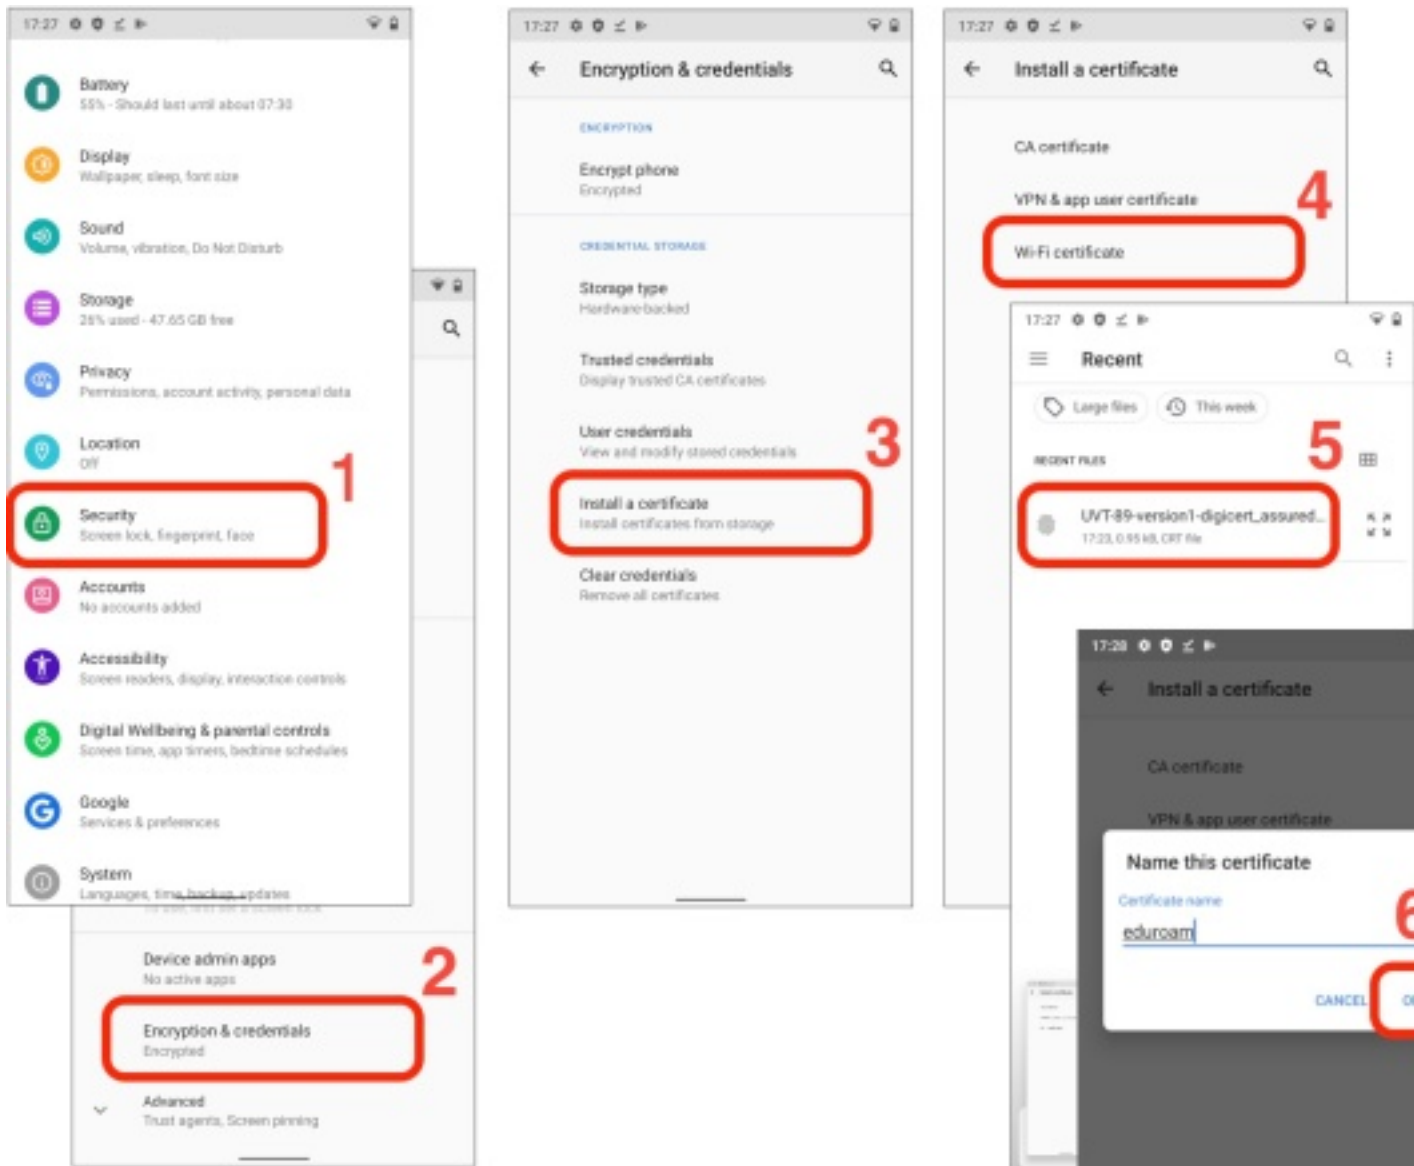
17:27

Battery
55% - Should last until about 07:30

Display
Wallpaper, sleep, font size

Sound
Volume, vibration, Do Not Disturb

Storage
26% used - 47.65 GB free

Privacy
Permissions, account activity, personal data

Location
Off

1

Security
Screen lock, fingerprint, face

Accounts
No accounts added

Accessibility
Screen readers, display, interaction controls

Digital Wellbeing & parental controls
Screen time, app timers, bedtime schedules

Google
Services & preferences

System
Languages, time, backup, updates

Device admin apps
No active apps

2

Encryption & credentials
Encrypted

Advanced
Trust agents, Screen pinning

17:27

Encryption & credentials

ENCRYPTION

Encrypt phone
Encrypted

CREDENTIAL STORAGE

Storage type
Hardware-backed

Trusted credentials
Display trusted CA certificates

User credentials
View and modify stored credentials

3

Install a certificate
Install certificates from storage

Clear credentials
Remove all certificates

17:27

Install a certificate

CA certificate

VPN & app user certificate

4

Wi-Fi certificate

17:27

Recent

Large files

This week

5

RECENT FILES

UVT-89-version1-digicert_assured...
17:23, 0.95 kB, CRT file

17:28

Install a certificate

CA certificate

VPN & app user certificate

Name this certificate

Certificate name

eduroam

6

CANCEL

O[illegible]